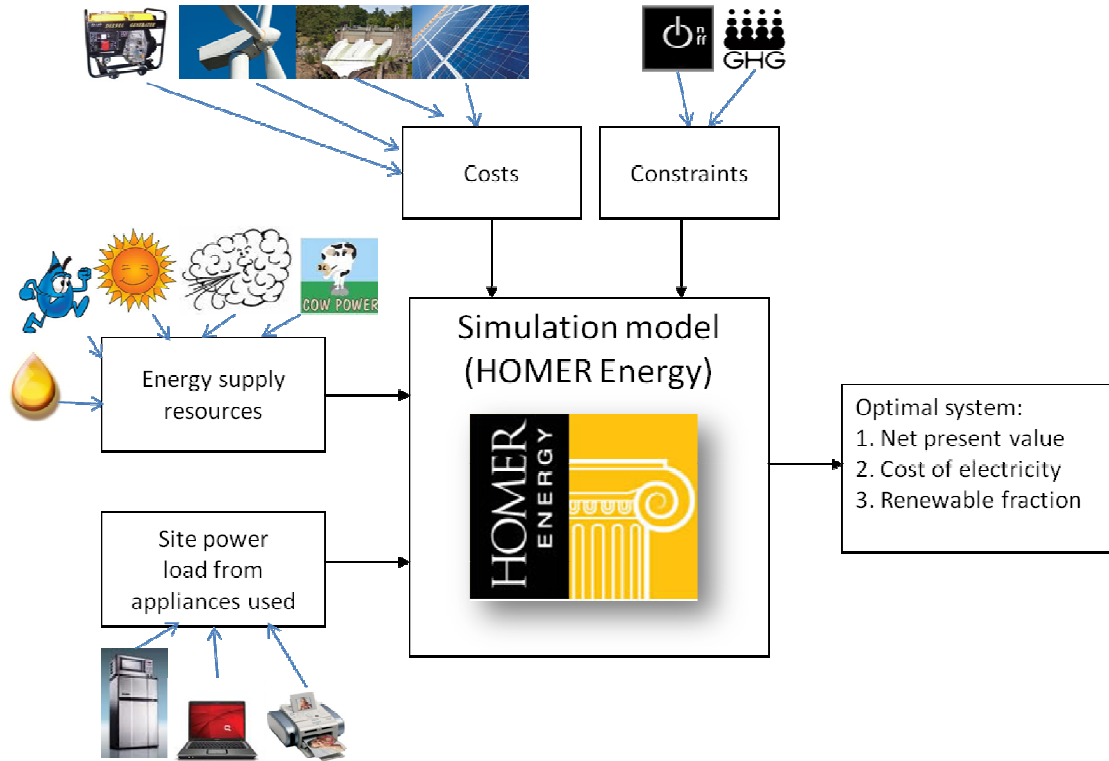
n
ff
GHG

Costs

Constraints

COW POWER

Energy supply resources

Simulation model (HOMER Energy)

HOMER
ENERGY

Optimal system:
1. Net present value
2. Cost of electricity
3. Renewable fraction

Site power load from appliances used